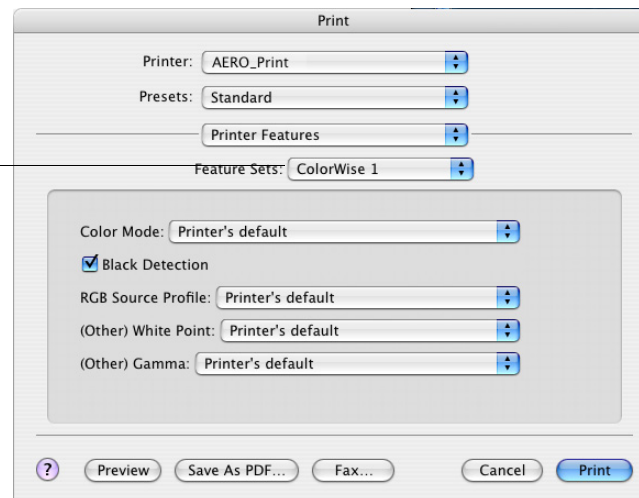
Print

Printer: AERO_Print

Presets: Standard

Printer Features

Feature Sets: ColorWise 1

Color Mode: Printer's default

Black Detection

RGB Source Profile: Printer's default

(Other) White Point: Printer's default

(Other) Gamma: Printer's default

?

Preview

Save As PDF...

Fax...

Cancel

Print